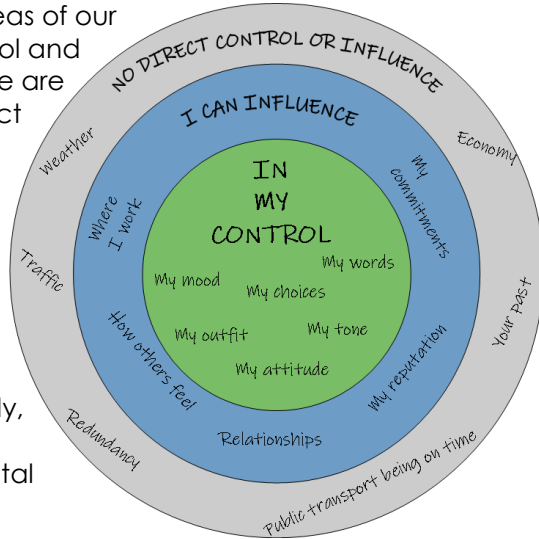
eas of our
ol and
e are
ct

ly,

tal

NO DIRECT CONTROL OR INFLUENCE

Weather

Economy

Traffic

Your past

Redundancy

Public transport being on time

I CAN INFLUENCE

Where I work

My commitments

How others feel

My reputation

Relationships

IN MY CONTROL

My mood

My words

My choices

My outfit

My tone

My attitude